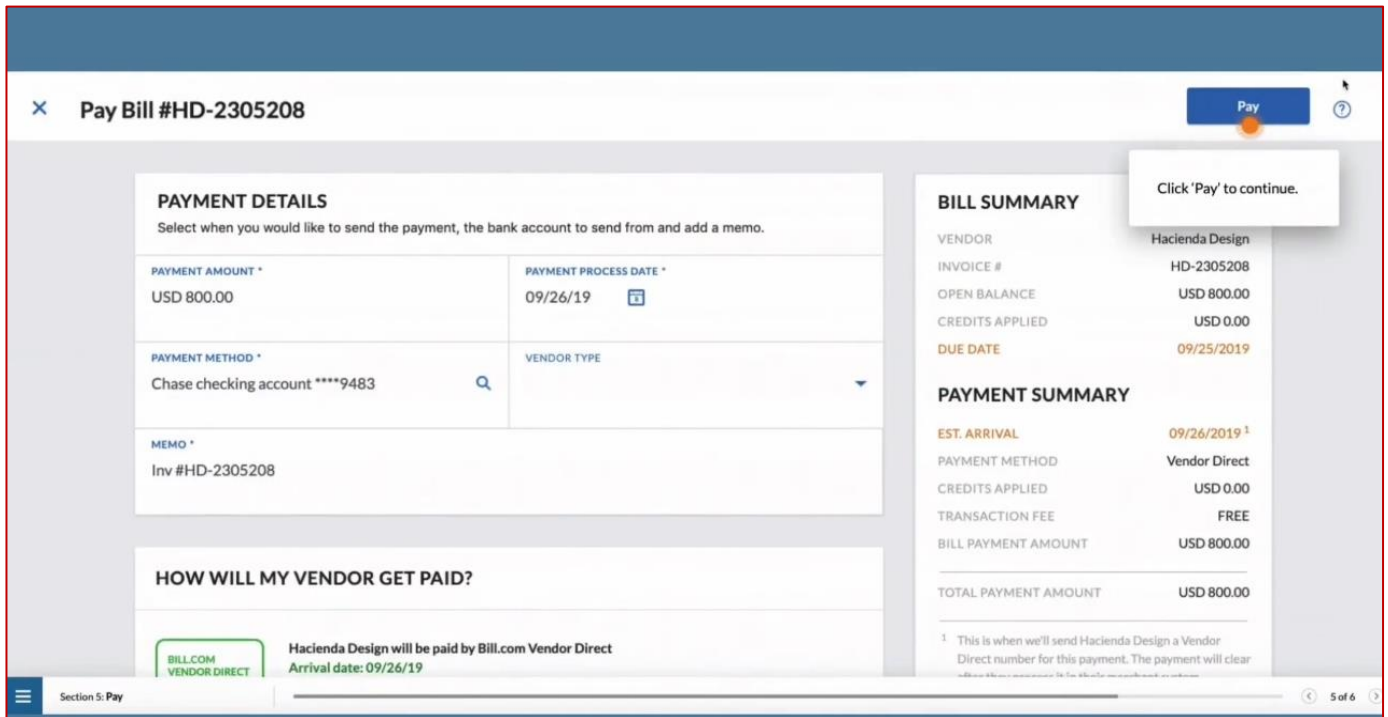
× Pay Bill #HD-2305208

Pay

Click 'Pay' to continue.

PAYMENT DETAILS
Select when you would like to send the payment, the bank account to send from and add a memo.

PAYMENT AMOUNT *
USD 800.00

PAYMENT PROCESS DATE *
09/26/19

PAYMENT METHOD *
Chase checking account ****9483

VENDOR TYPE

MEMO *
Inv #HD-2305208

HOW WILL MY VENDOR GET PAID?

BILL.COM VENDOR DIRECT
Hacienda Design will be paid by Bill.com Vendor Direct
Arrival date: 09/26/19

BILL SUMMARY

| | |
|---|---|
| VENDOR | Hacienda Design |
| INVOICE # | HD-2305208 |
| OPEN BALANCE | USD 800.00 |
| CREDITS APPLIED | USD 0.00 |
| DUE DATE | 09/25/2019 |

PAYMENT SUMMARY

| | |
|---|---|
| EST. ARRIVAL | 09/26/2019 $^1$ |
| PAYMENT METHOD | Vendor Direct |
| CREDITS APPLIED | USD 0.00 |
| TRANSACTION FEE | FREE |
| BILL PAYMENT AMOUNT | USD 800.00 |
| TOTAL PAYMENT AMOUNT | USD 800.00 |

$^1$ This is when we'll send Hacienda Design a Vendor Direct number for this payment. The payment will clear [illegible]

Section 5: Pay

5 of 6